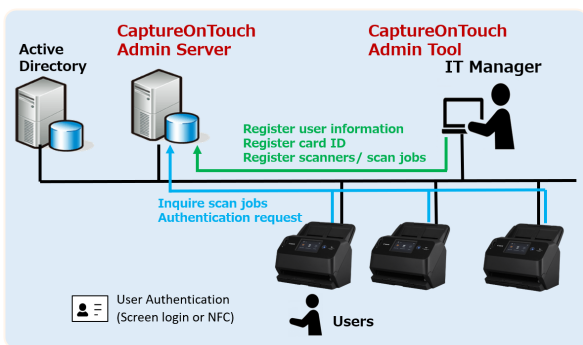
Active Directory

CaptureOnTouch Admin Server

CaptureOnTouch Admin Tool

IT Manager

Register user information
Register card ID
Register scanners/ scan jobs

Inquire scan jobs
Authentication request

User Authentication
(Screen login or NFC)

Users